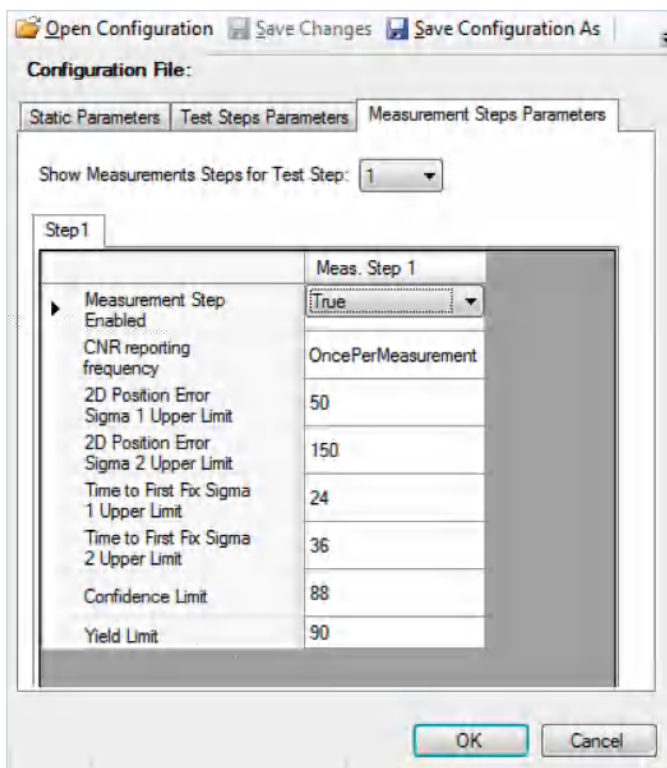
Open Configuration | Save Changes | Save Configuration As

Configuration File:

Static Parameters | Test Steps Parameters | Measurement Steps Parameters

Show Measurements Steps for Test Step: 1

Step1

| | Meas. Step 1 |
|---|---|
| Measurement Step Enabled | True |
| CNR reporting frequency | OncePerMeasurement |
| 2D Position Error Sigma 1 Upper Limit | 50 |
| 2D Position Error Sigma 2 Upper Limit | 150 |
| Time to First Fix Sigma 1 Upper Limit | 24 |
| Time to First Fix Sigma 2 Upper Limit | 36 |
| Confidence Limit | 88 |
| Yield Limit | 90 |

OK | Cancel